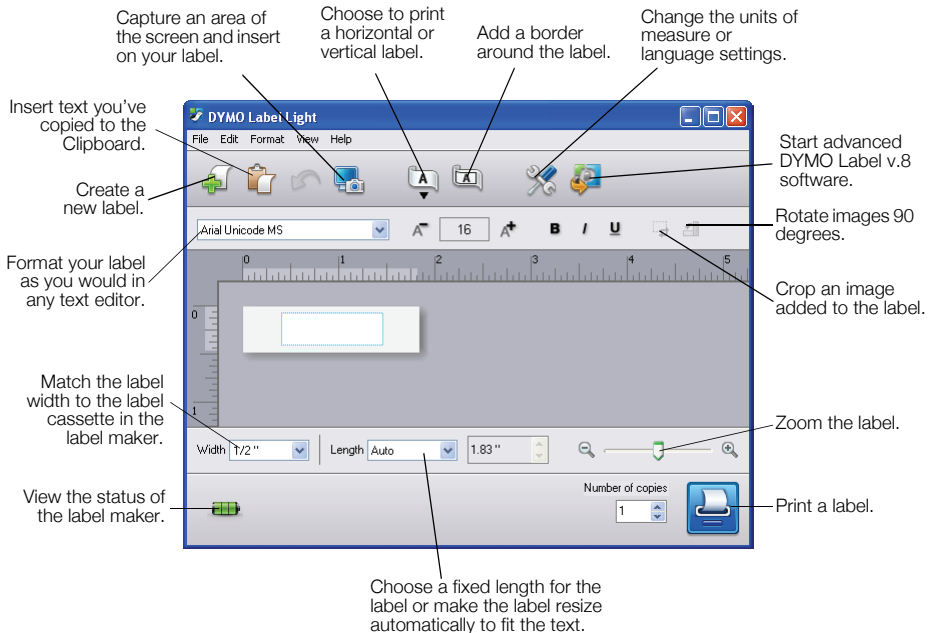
Capture an area of the screen and insert on your label.

Choose to print a horizontal or vertical label.

Add a border around the label.

Change the units of measure or language settings.

Insert text you've copied to the Clipboard.

Start advanced DYMO Label v.8 software.

Create a new label.

Rotate images 90 degrees.

Format your label as you would in any text editor.

Crop an image added to the label.

Match the label width to the label cassette in the label maker.

Zoom the label.

View the status of the label maker.

Print a label.

Choose a fixed length for the label or make the label resize automatically to fit the text.

DYMO Label Light

File Edit Format View Help

Arial Unicode MS

16

B I U

0 1 2 3 4 5

0

1

Width 1/2 "

Length Auto

1.83 "

Number of copies

1